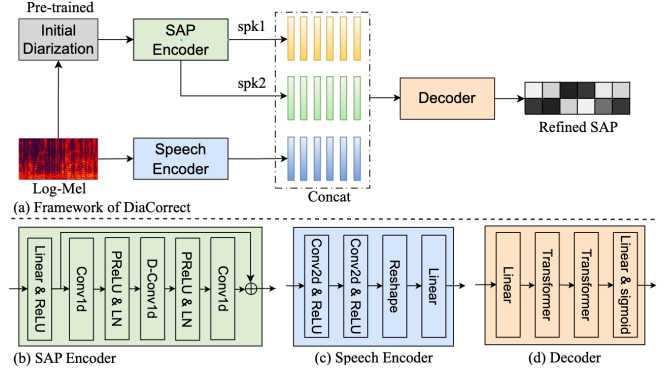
Pre-trained

Initial Diarization

SAP Encoder

spk1

spk2

Decoder

Refined SAP

Speech Encoder

Log-Mel

Concat

(a) Framework of DiaCorrect

Linear & ReLU

Conv1d

PReLU & LN

D-Conv1d

PReLU & LN

Conv1d

$\oplus$

(b) SAP Encoder

Conv2d & ReLU

Conv2d & ReLU

Reshape

Linear

(c) Speech Encoder

Linear

Transformer

Transformer

Linear & sigmoid

(d) Decoder